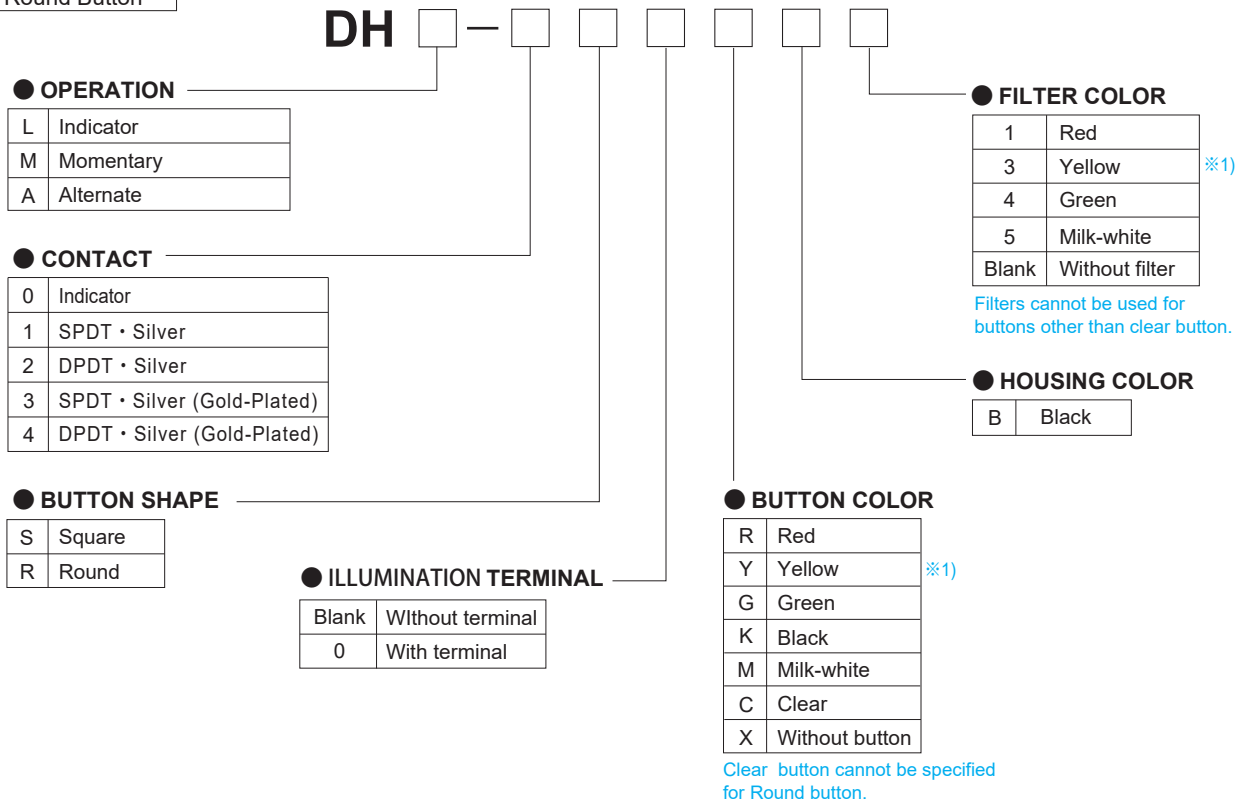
Round Button

DH □ – □ □ □ □ □ □

● OPERATION

| L | Indicator |
|---|---|
| M | Momentary |
| A | Alternate |

● CONTACT

| 0 | Indicator |
|---|---|
| 1 | SPDT・Silver |
| 2 | DPDT・Silver |
| 3 | SPDT・Silver (Gold-Plated) |
| 4 | DPDT・Silver (Gold-Plated) |

● BUTTON SHAPE

| S | Square |
|---|---|
| R | Round |

● ILLUMINATION TERMINAL

| Blank | WIthout terminal |
|---|---|
| 0 | With terminal |

● FILTER COLOR

| 1 | Red |
|---|---|
| 3 | Yellow |
| 4 | Green |
| 5 | Milk-white |
| Blank | Without filter |

※1)

Filters cannot be used for buttons other than clear button.

● HOUSING COLOR

| B | Black |
|---|---|

● BUTTON COLOR

| R | Red |
|---|---|
| Y | Yellow |
| G | Green |
| K | Black |
| M | Milk-white |
| C | Clear |
| X | Without button |

※1)

Clear button cannot be specified for Round button.